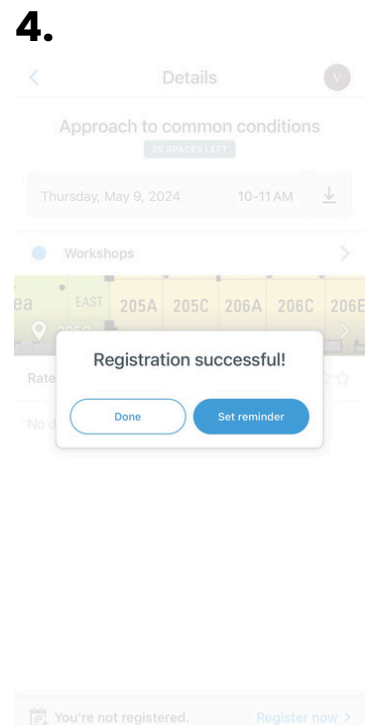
4.

Details

V

Approach to common conditions

25 SPACES LEFT

Thursday, May 9, 2024

10-11 AM

Workshops

ea

EAST

205A

205C

206A

206C

206E

Rate

No c

Registration successful!

Done

Set reminder

You're not registered.

Register now